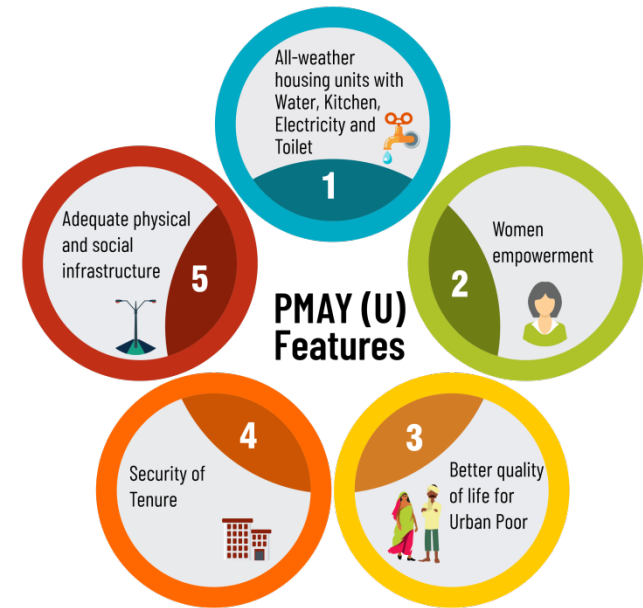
All-weather housing units with Water, Kitchen, Electricity and Toilet

1

Women empowerment

2

Better quality of life for Urban Poor

3

4

Security of Tenure

Adequate physical and social infrastructure

5

PMAY (U) Features